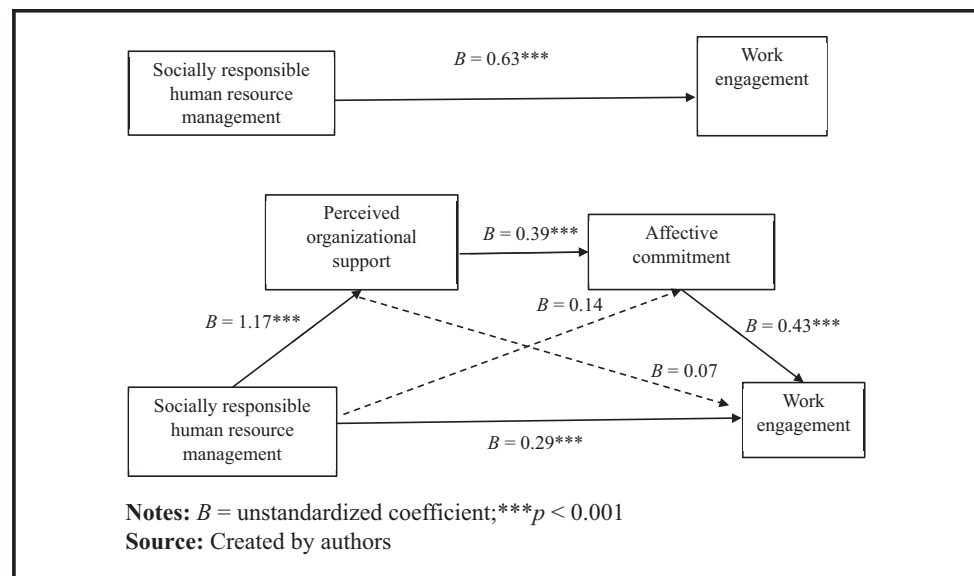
Socially responsible human resource management

$B = 0.63$***

Work engagement

Perceived organizational support

$B = 0.39$***

Affective commitment

$B = 1.17$***

$B = 0.14$

$B = 0.43$***

$B = 0.07$

Socially responsible human resource management

Work engagement

$B = 0.29$***

**Notes:** $B$ = unstandardized coefficient;***$p < 0.001$
**Source:** Created by authors